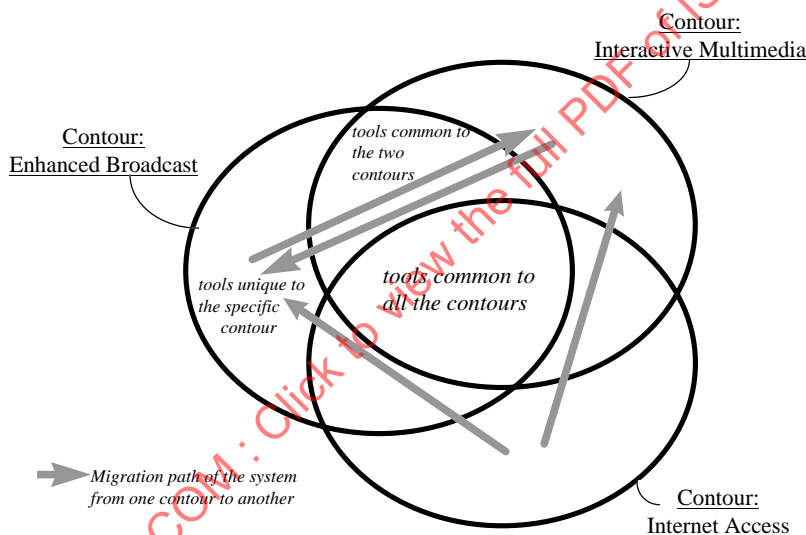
Contour:
Interactive Multimedia

Contour:
Enhanced Broadcast

tools common to the two contours

tools unique to the specific contour

tools common to all the contours

Migration path of the system from one contour to another

Contour:
Internet Access

COM : Click to view the full PDF of IS